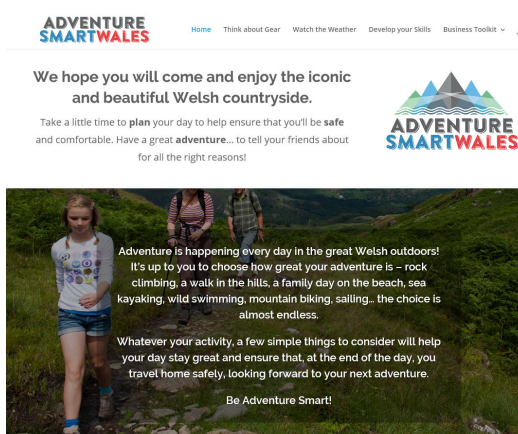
ADVENTURE SMARTWALES

Home Think about Gear Watch the Weather Develop your Skills Business Toolkit

We hope you will come and enjoy the iconic and beautiful Welsh countryside.

Take a little time to **plan** your day to help ensure that you'll be **safe** and comfortable. Have a great **adventure**... to tell your friends about for all the right reasons!

ADVENTURE SMARTWALES

Adventure is happening every day in the great Welsh outdoors! It's up to you to choose how great your adventure is – rock climbing, a walk in the hills, a family day on the beach, sea kayaking, wild swimming, mountain biking, sailing... the choice is almost endless.

Whatever your activity, a few simple things to consider will help your day stay great and ensure that, at the end of the day, you travel home safely, looking forward to your next adventure.

Be Adventure Smart!